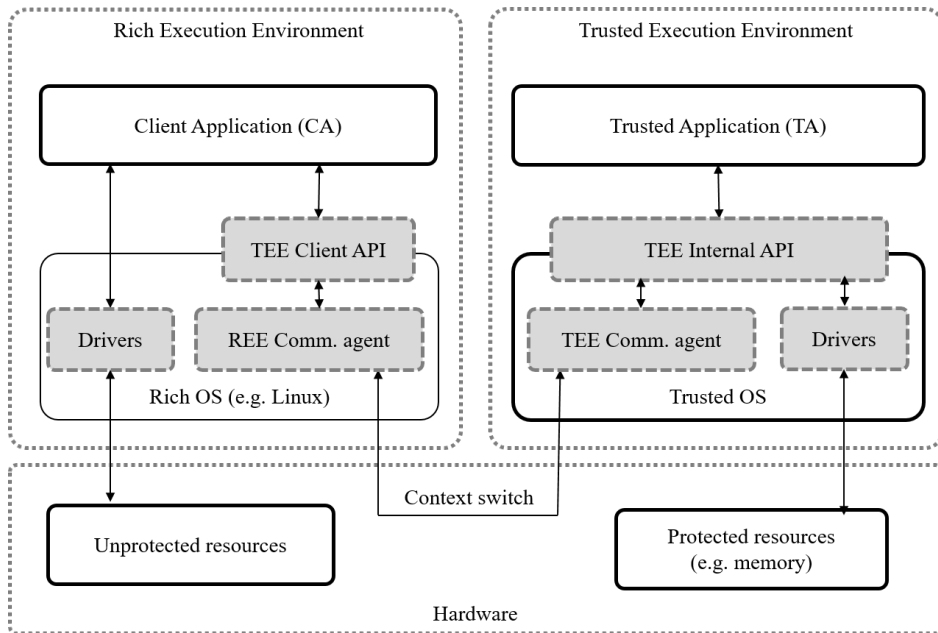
Rich Execution Environment

Client Application (CA)

TEE Client API

Drivers

REE Comm. agent

Rich OS (e.g. Linux)

Trusted Execution Environment

Trusted Application (TA)

TEE Internal API

TEE Comm. agent

Drivers

Trusted OS

Context switch

Unprotected resources

Protected resources (e.g. memory)

Hardware